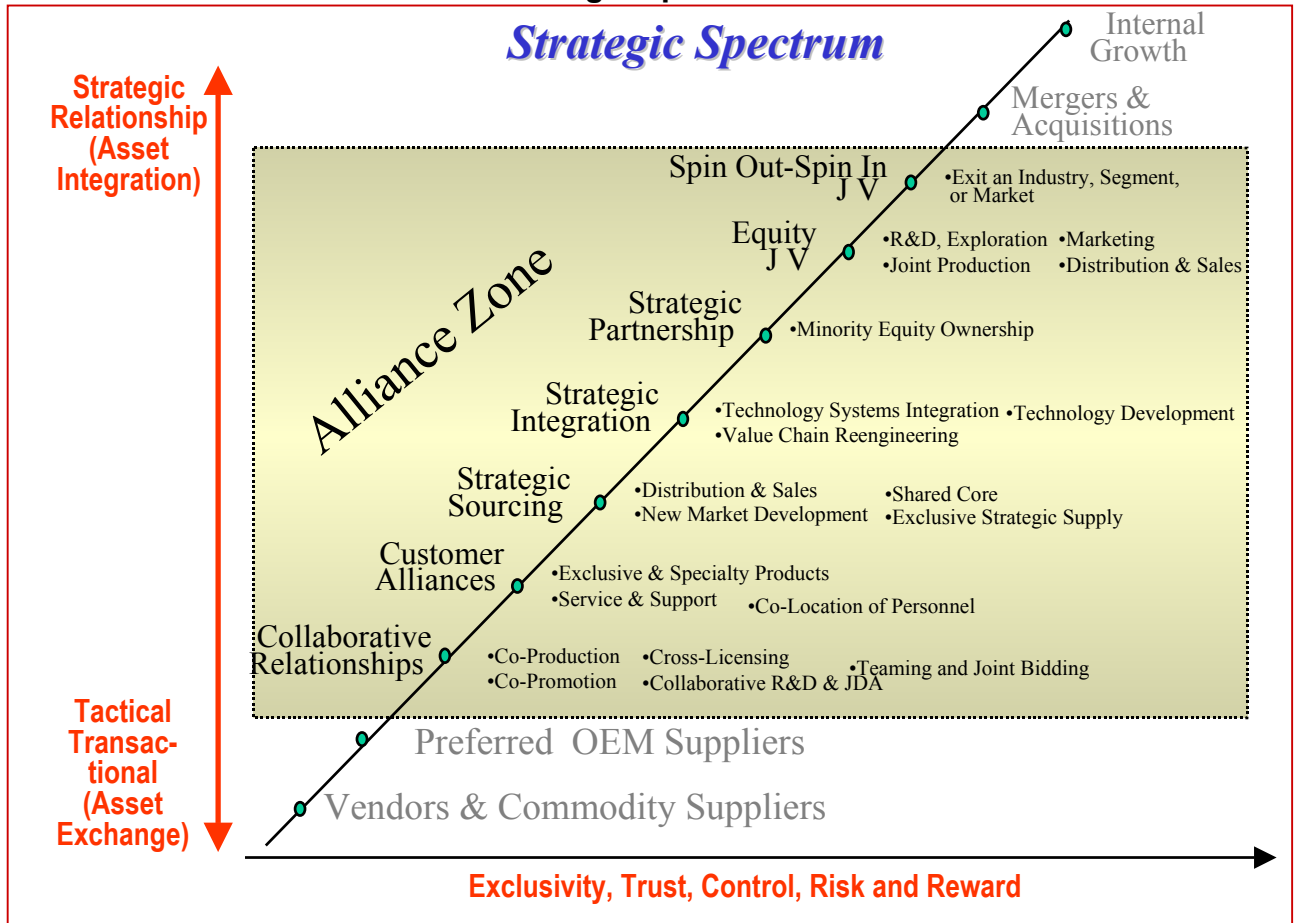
Strategic Spectrum

Strategic Relationship (Asset Integration)

Tactical Transactional (Asset Exchange)

Internal Growth

Mergers & Acquisitions

Alliance Zone

Spin Out-Spin In J V

•Exit an Industry, Segment, or Market

Equity J V

•R&D, Exploration •Marketing
•Joint Production •Distribution & Sales

Strategic Partnership

•Minority Equity Ownership

Strategic Integration

•Technology Systems Integration •Technology Development
•Value Chain Reengineering

Strategic Sourcing

•Distribution & Sales
•New Market Development
•Shared Core
•Exclusive Strategic Supply

Customer Alliances

•Exclusive & Specialty Products
•Service & Support
•Co-Location of Personnel

Collaborative Relationships

•Co-Production
•Co-Promotion
•Cross-Licensing
•Collaborative R&D & JDA
•Teaming and Joint Bidding

Preferred OEM Suppliers

Vendors & Commodity Suppliers

Exclusivity, Trust, Control, Risk and Reward